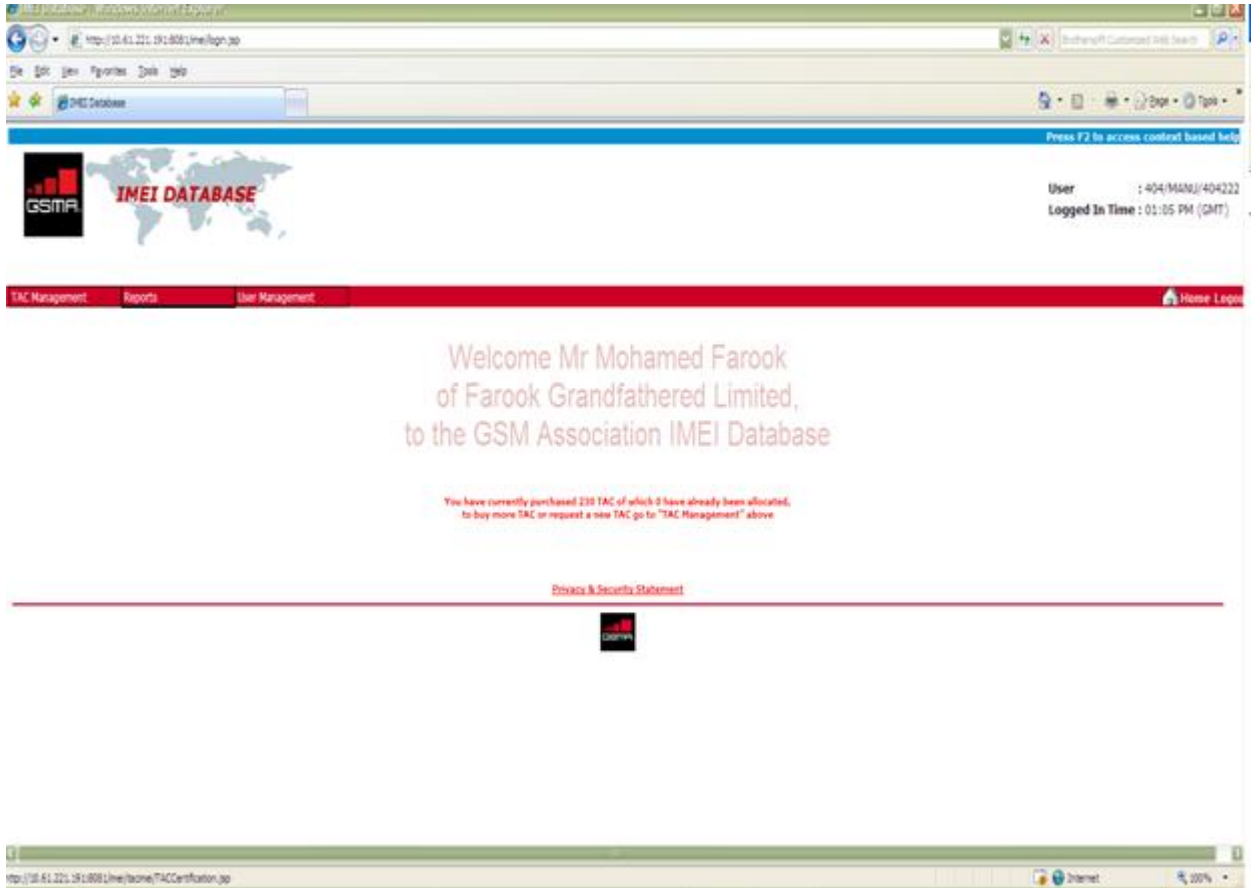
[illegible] - Windows Internet Explorer

http://10.61.221.191:8081/imei/login.jsp

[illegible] Customized Web Search

File Edit View Favorites Tools Help

IMEI Database

Page • Tools •

Press F2 to access context based help

GSMA

IMEI DATABASE

User : 404/MANU/404222
Logged In Time : 01:05 PM (GMT)

TAC Management Reports User Management

Home Logo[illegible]

Welcome Mr Mohamed Farook
of Farook Grandfathered Limited,
to the GSM Association IMEI Database

You have currently purchased 250 TAC of which 0 have already been allocated,
to buy more TAC or request a new TAC go to "TAC Management" above

Privacy & Security Statement

GSMA

http://10.61.221.191:8081/imei/tacme/TACCertification.jsp

Internet

100%